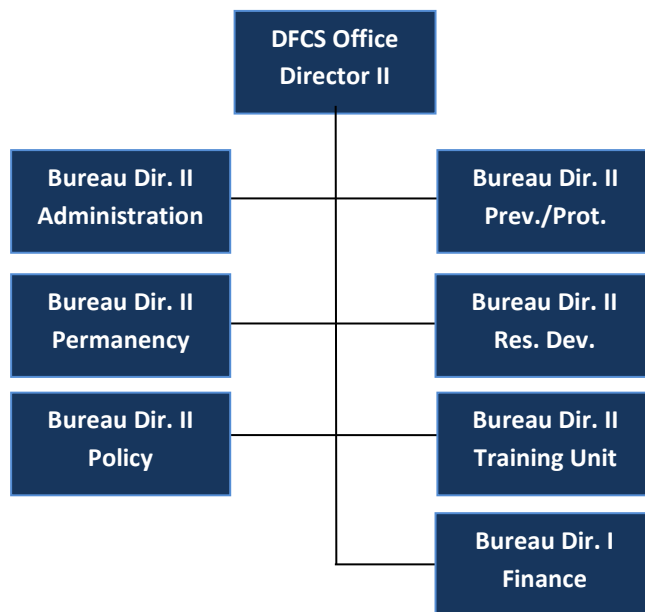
DFCS Office
Director II

Bureau Dir. II
Administration

Bureau Dir. II
Prev./Prot.

Bureau Dir. II
Permanency

Bureau Dir. II
Res. Dev.

Bureau Dir. II
Policy

Bureau Dir. II
Training Unit

Bureau Dir. I
Finance